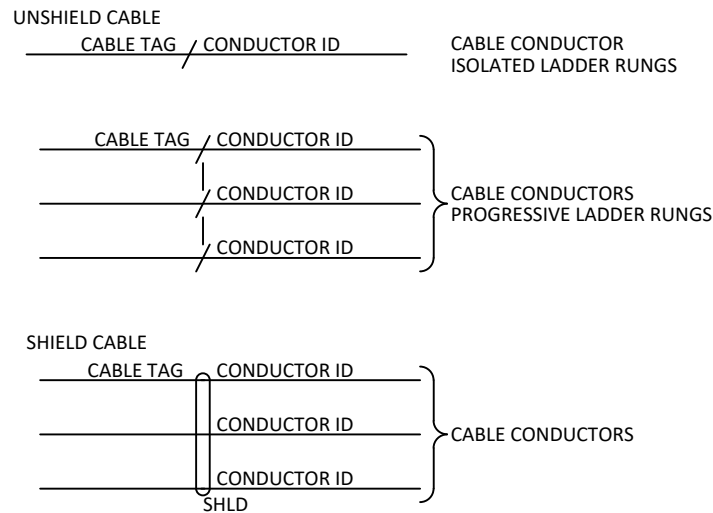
UNSHIELD CABLE

CABLE TAG CONDUCTOR ID

CABLE CONDUCTOR
ISOLATED LADDER RUNGS

CABLE TAG CONDUCTOR ID

CONDUCTOR ID

CONDUCTOR ID

CABLE CONDUCTORS
PROGRESSIVE LADDER RUNGS

SHIELD CABLE

CABLE TAG CONDUCTOR ID

CONDUCTOR ID

CONDUCTOR ID

SHLD

CABLE CONDUCTORS